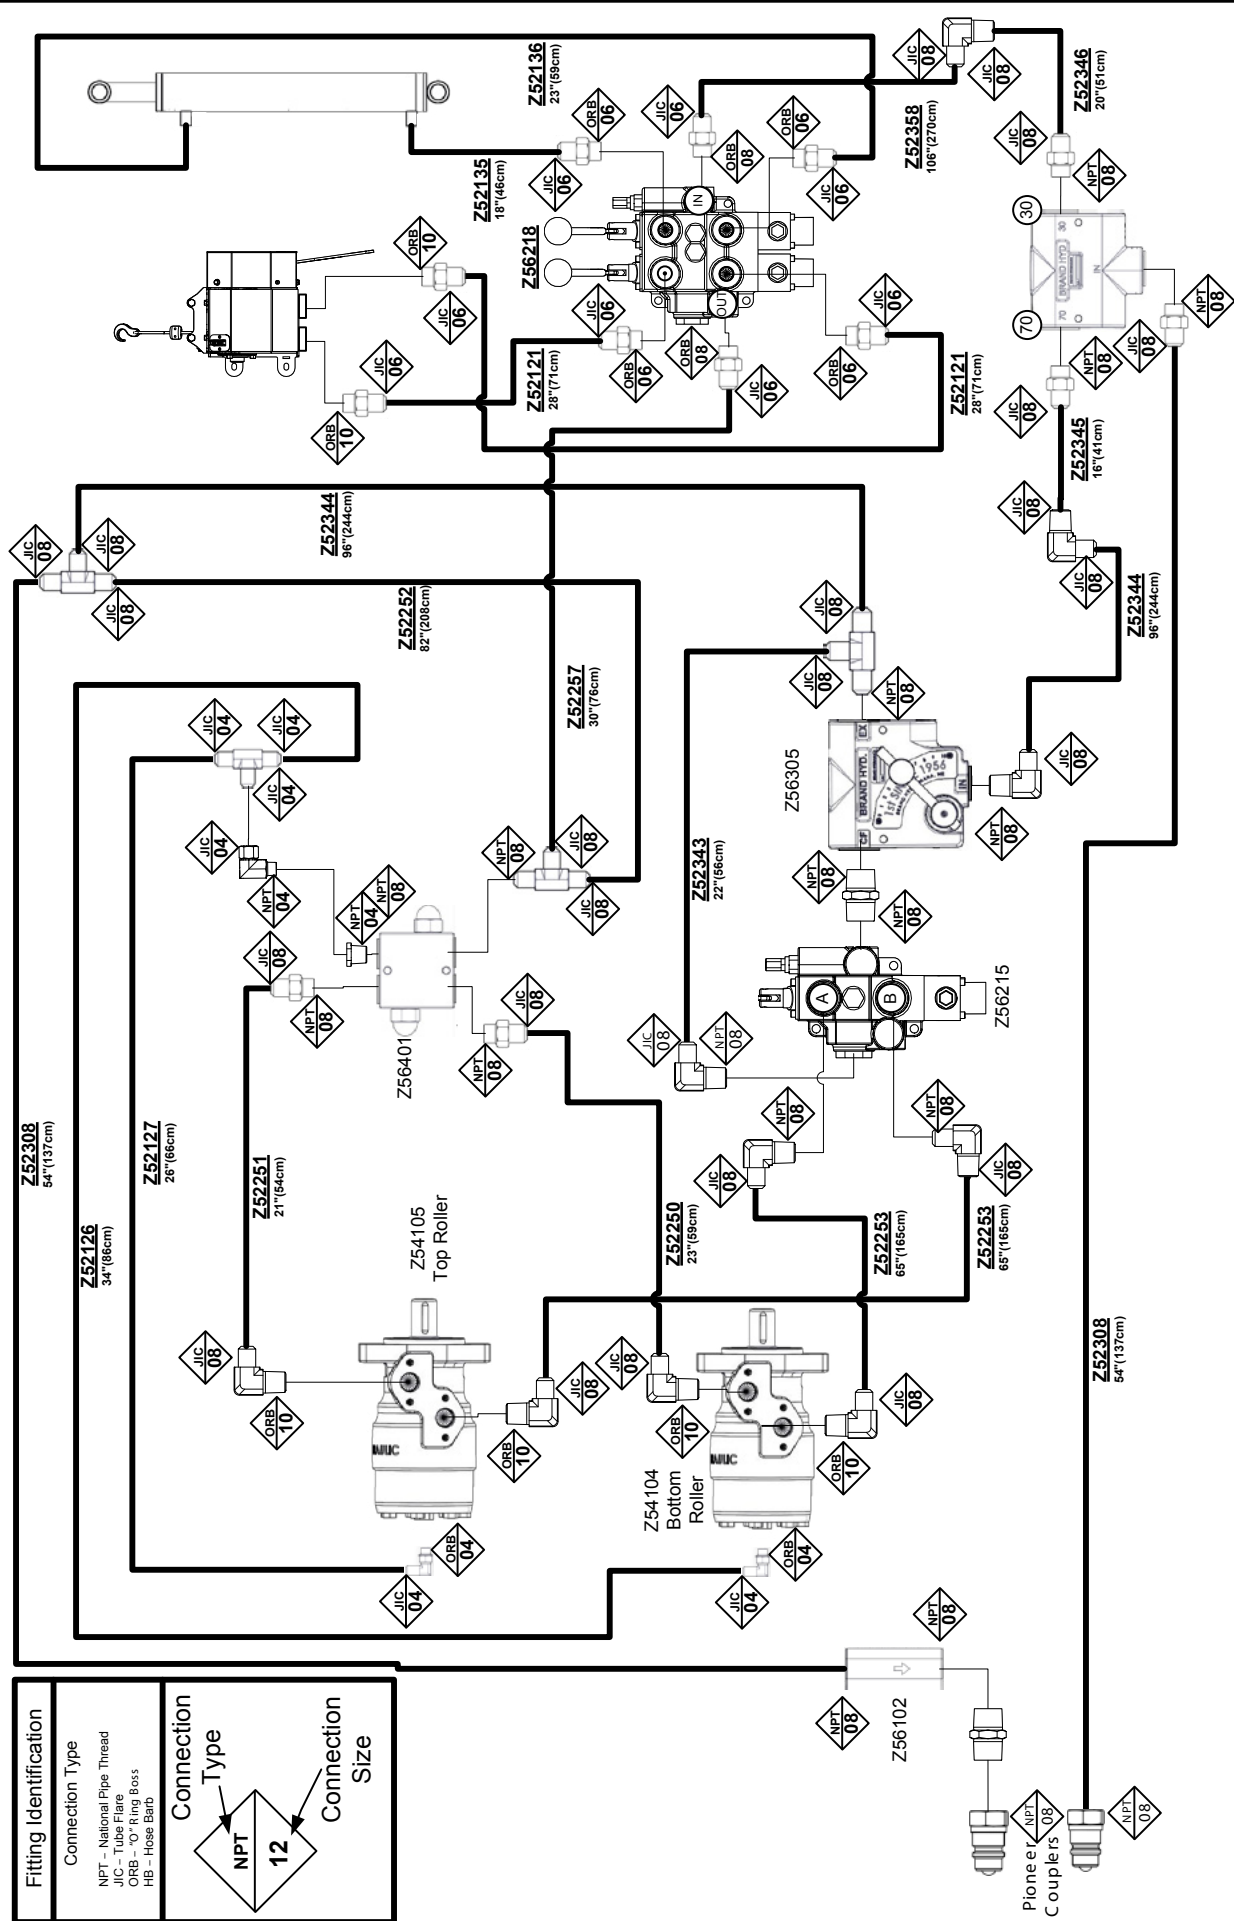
Z52136
23"(59cm)

JIC 08

JIC 08

Z52346
20"(51cm)

Z52358
106"(270cm)

JIC 06

ORB 06

ORB 08

ORB 06

JIC 06

Z52135
18"(46cm)

JIC 06

IN

JIC 06

JIC 08

NPT 08

30

Z56218

ORB 10

JIC 06

OUT

JIC 06

ORB 06

ORB 08

JIC 06

ORB 06

JIC 06

70

NPT 08

JIC 08

NPT 08

BRAND HYD

Z52121
28"(71cm)

Z52121
28"(71cm)

JIC 06

ORB 10

JIC 08

Z52345
16"(41cm)

Z52344
96"(244cm)

JIC 08

JIC 08

JIC 08

Z52252
82"(208cm)

JIC 08

JIC 08

Z52344
96"(244cm)

Z52257
30"(76cm)

JIC 08

NPT 08

JIC 04

JIC 04

JIC 04

JIC 08

Z56305

BRAND HYD.

EX

IN

CF

1956

NPT 08

JIC 04

NPT 08

JIC 08

NPT 04

NPT 04

NPT 08

Z52343
22"(56cm)

NPT 08

NPT 08

JIC 08

NPT 08

JIC 08

JIC 08

NPT 08

A

B

Z56215

NPT 08

Z56401

Z52308
54"(137cm)

Z52127
26"(66cm)

Z52251
21"(54cm)

NPT 08

NPT 08

JIC 08

JIC 08

Z52126
34"(86cm)

Z54105
Top Roller

Z52250
23"(59cm)

Z52253
65"(165cm)

Z52253
65"(165cm)

JIC 08

JIC 08

JIC 08

JIC 08

Z52308
54"(137cm)

ORB 10

ORB 10

ORB 10

ORB 10

Z54104
Bottom
Roller

ORB 04

ORB 04

JIC 04

JIC 04

NPT 08

NPT 08

Z56102

NPT 08

NPT 08

Pioneer
Couplers

Fitting Identification

Connection Type

NPT – National Pipe Thread
JIC – Tube Flare
ORB – "O" Ring Boss
HB – Hose Barb

Connection
Type

NPT
12

Connection
Size